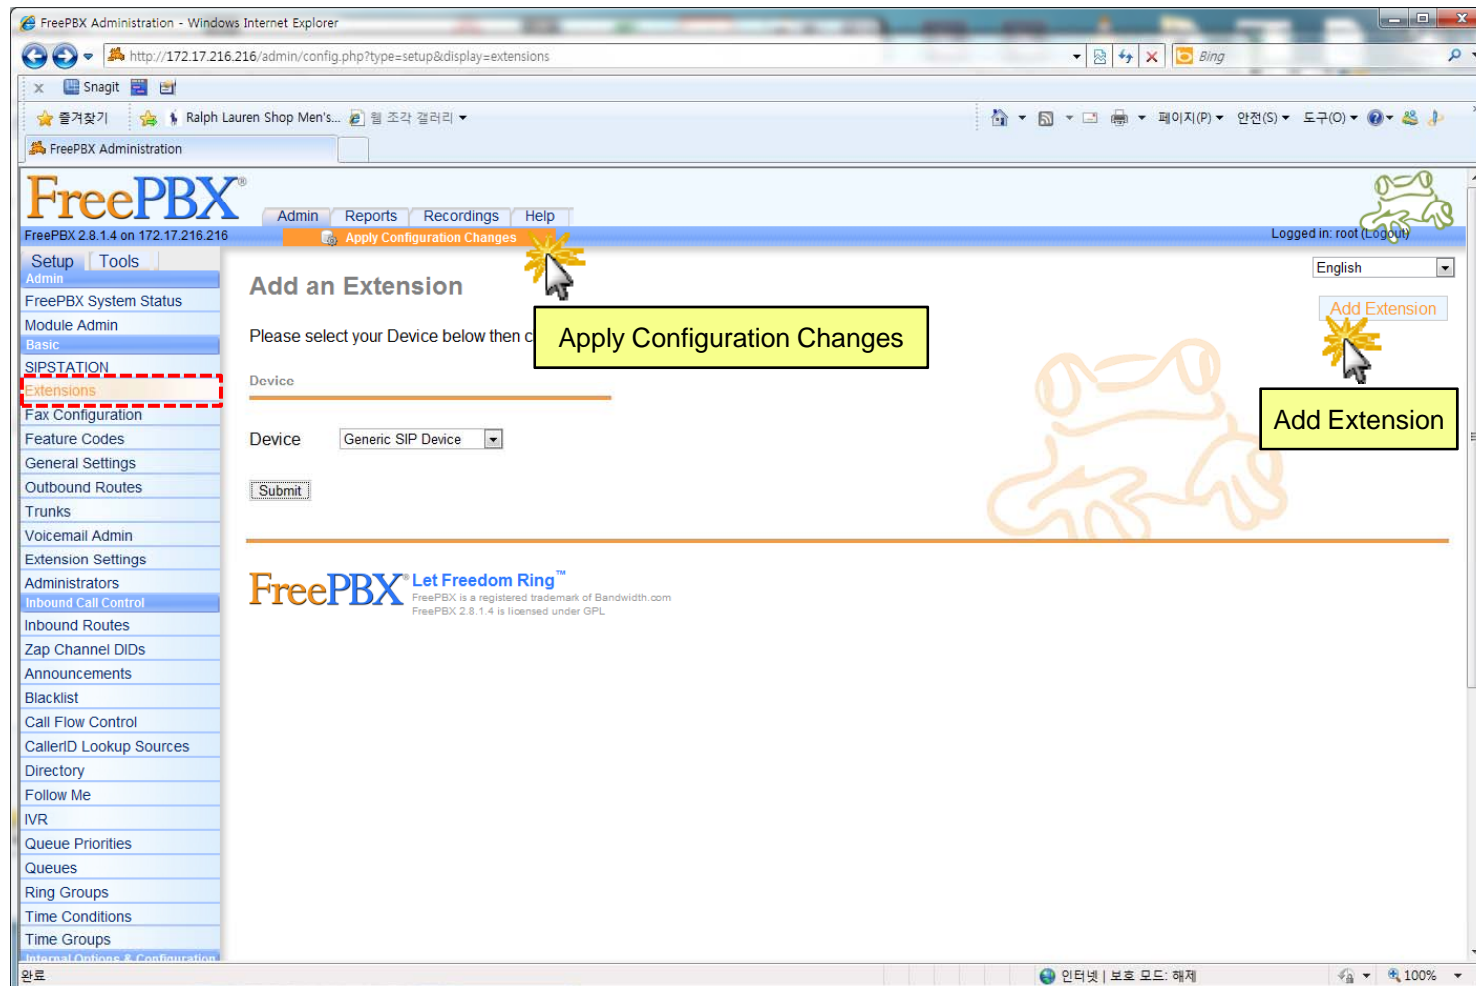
FreePBX Administration - Windows Internet Explorer

http://172.17.216.216/admin/config.php?type=setup&display=extensions

Bing

Snagit

즐겨찾기 Ralph Lauren Shop Men's... 웹 조각 갤러리

페이지(P) 안전(S) 도구(O)

FreePBX Administration

FreePBX®
FreePBX 2.8.1.4 on 172.17.216.216

Admin Reports Recordings Help

Apply Configuration Changes

Logged in: root (Logout)

Setup Tools

Admin
FreePBX System Status
Module Admin
Basic
SIPSTATION
Extensions
Fax Configuration
Feature Codes
General Settings
Outbound Routes
Trunks
Voicemail Admin
Extension Settings
Administrators
Inbound Call Control
Inbound Routes
Zap Channel DIDs
Announcements
Blacklist
Call Flow Control
CallerID Lookup Sources
Directory
Follow Me
IVR
Queue Priorities
Queues
Ring Groups
Time Conditions
Time Groups
Internal Options & Configuration

Add an Extension

Please select your Device below then c

Apply Configuration Changes

English

Add Extension

Add Extension

Device

Device Generic SIP Device

Submit

FreePBX® Let Freedom Ring™
FreePBX is a registered trademark of Bandwidth.com
FreePBX 2.8.1.4 is licensed under GPL

완료

인터넷 | 보호 모드: 해제

100%